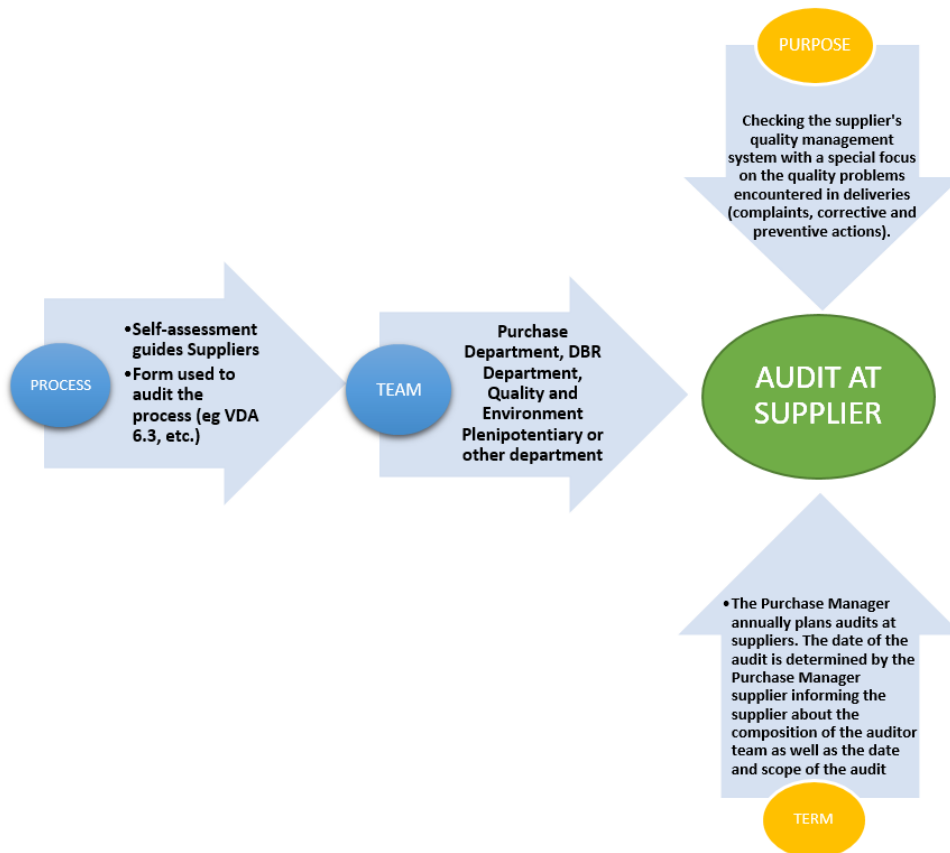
PURPOSE

Checking the supplier's quality management system with a special focus on the quality problems encountered in deliveries (complaints, corrective and preventive actions).

PROCESS

•Self-assessment guides Suppliers
•Form used to audit the process (eg VDA 6.3, etc.)

TEAM

Purchase Department, DBR Department, Quality and Environment Plenipotentiary or other department

AUDIT AT SUPPLIER

•The Purchase Manager annually plans audits at suppliers. The date of the audit is determined by the Purchase Manager supplier informing the supplier about the composition of the auditor team as well as the date and scope of the audit

TERM